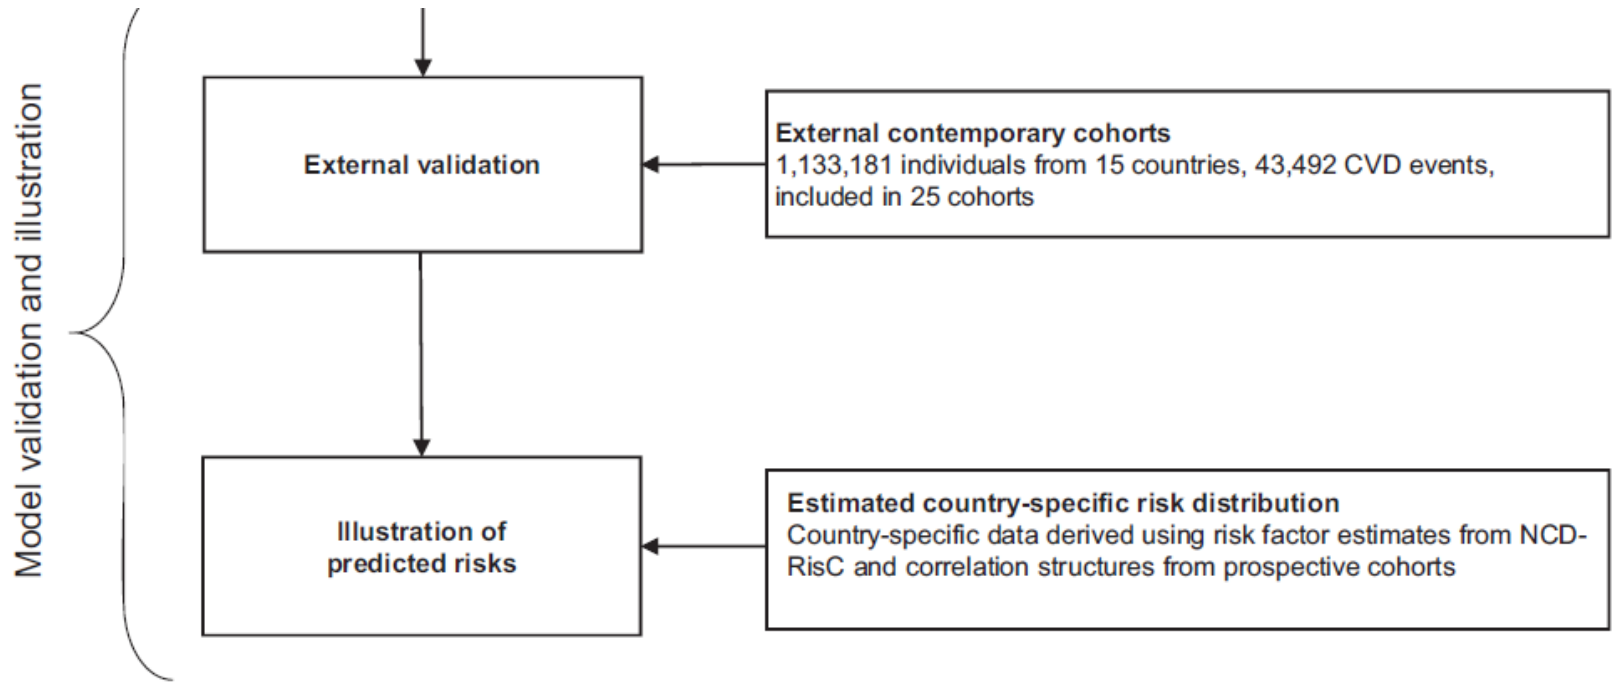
Model validation and illustration

External validation

External contemporary cohorts
1,133,181 individuals from 15 countries, 43,492 CVD events, included in 25 cohorts

Illustration of predicted risks

Estimated country-specific risk distribution
Country-specific data derived using risk factor estimates from NCD-RisC and correlation structures from prospective cohorts